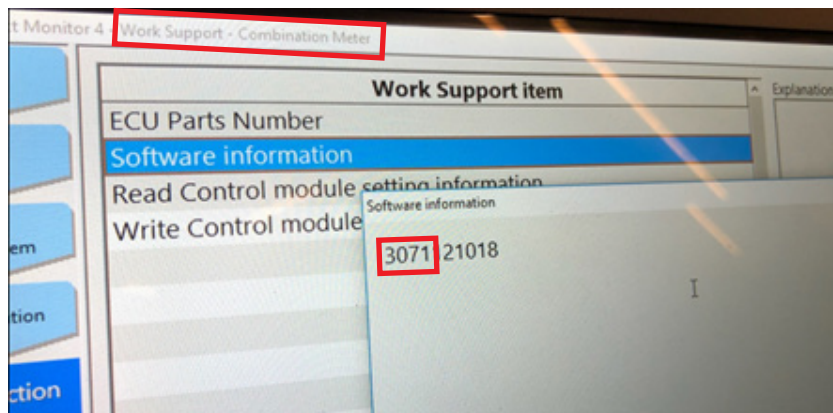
t Monitor 4 - Work Support - Combination Meter

Work Support item

Explanation

ECU Parts Number

Software information

Read Control module setting information

Write Control module

em

tion

ction

Software information

3071 21018